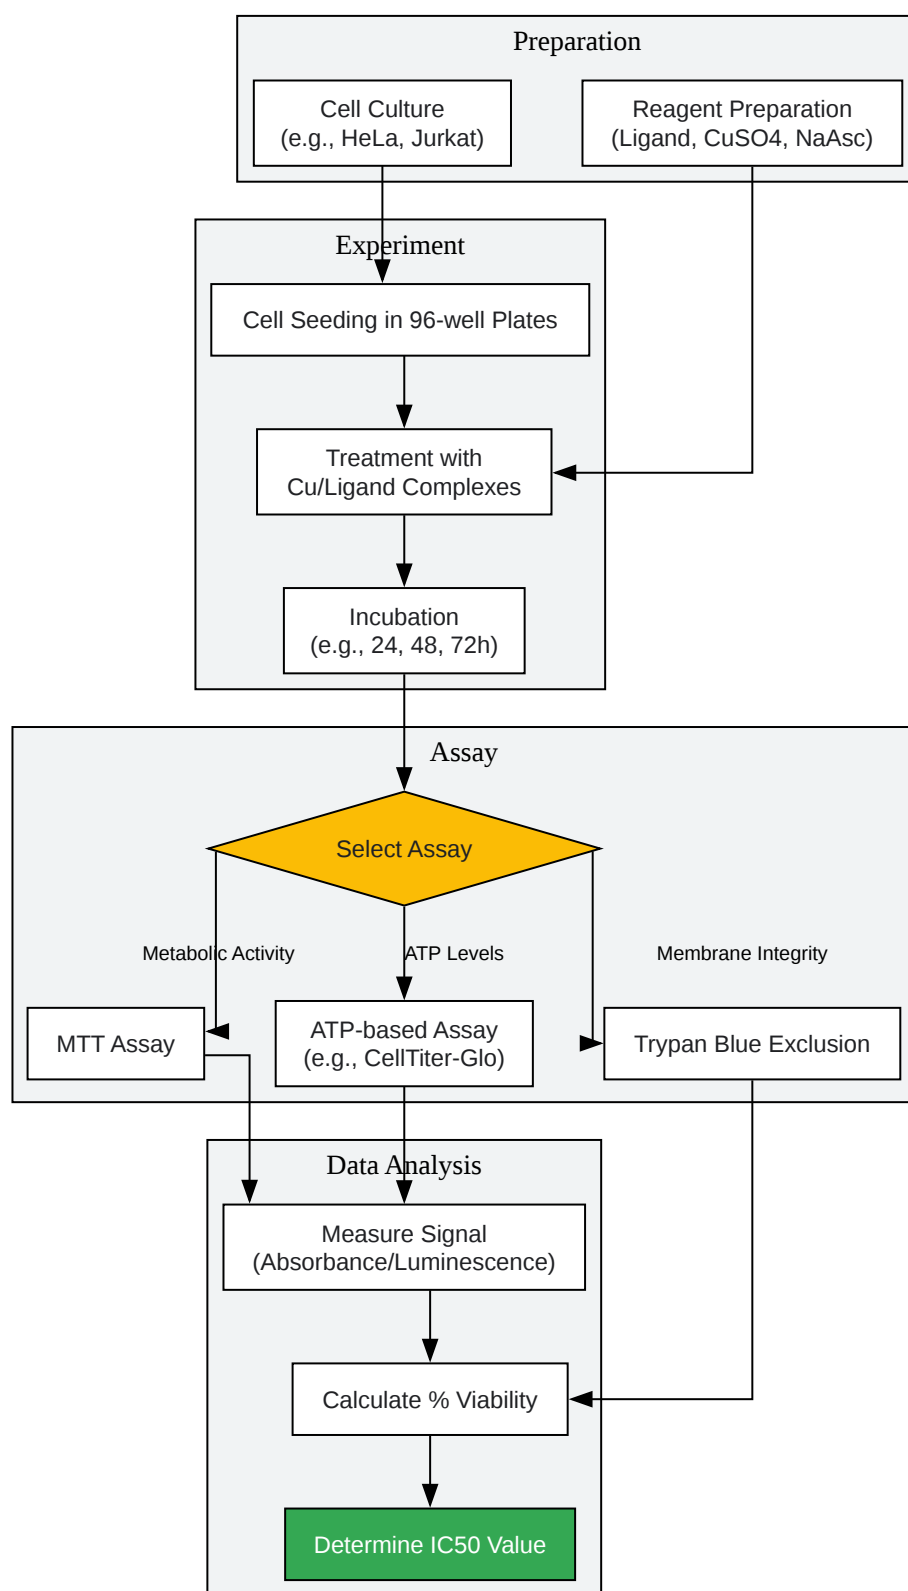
Preparation

Cell Culture
(e.g., HeLa, Jurkat)

Reagent Preparation
(Ligand, CuSO4, NaAsc)

Experiment

Cell Seeding in 96-well Plates

Treatment with
Cu/Ligand Complexes

Incubation
(e.g., 24, 48, 72h)

Assay

Select Assay

Metabolic Activity

ATP Levels

Membrane Integrity

MTT Assay

ATP-based Assay
(e.g., CellTiter-Glo)

Trypan Blue Exclusion

Data Analysis

Measure Signal
(Absorbance/Luminescence)

Calculate % Viability

Determine IC50 Value